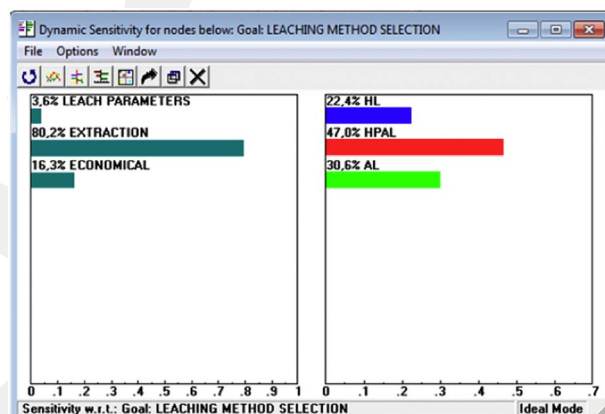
Dynamic Sensitivity for nodes below: Goal: LEACHING METHOD SELECTION

File Options Window

3,6% LEACH PARAMETERS

80,2% EXTRACTION

16,3% ECONOMICAL

0 .1 .2 .3 .4 .5 .6 .7 .8 .9 1

22,4% HL

47,0% HPAL

30,6% AL

0 .1 .2 .3 .4 .5 .6 .7

Sensitivity w.r.t.: Goal: LEACHING METHOD SELECTION

Ideal Mode